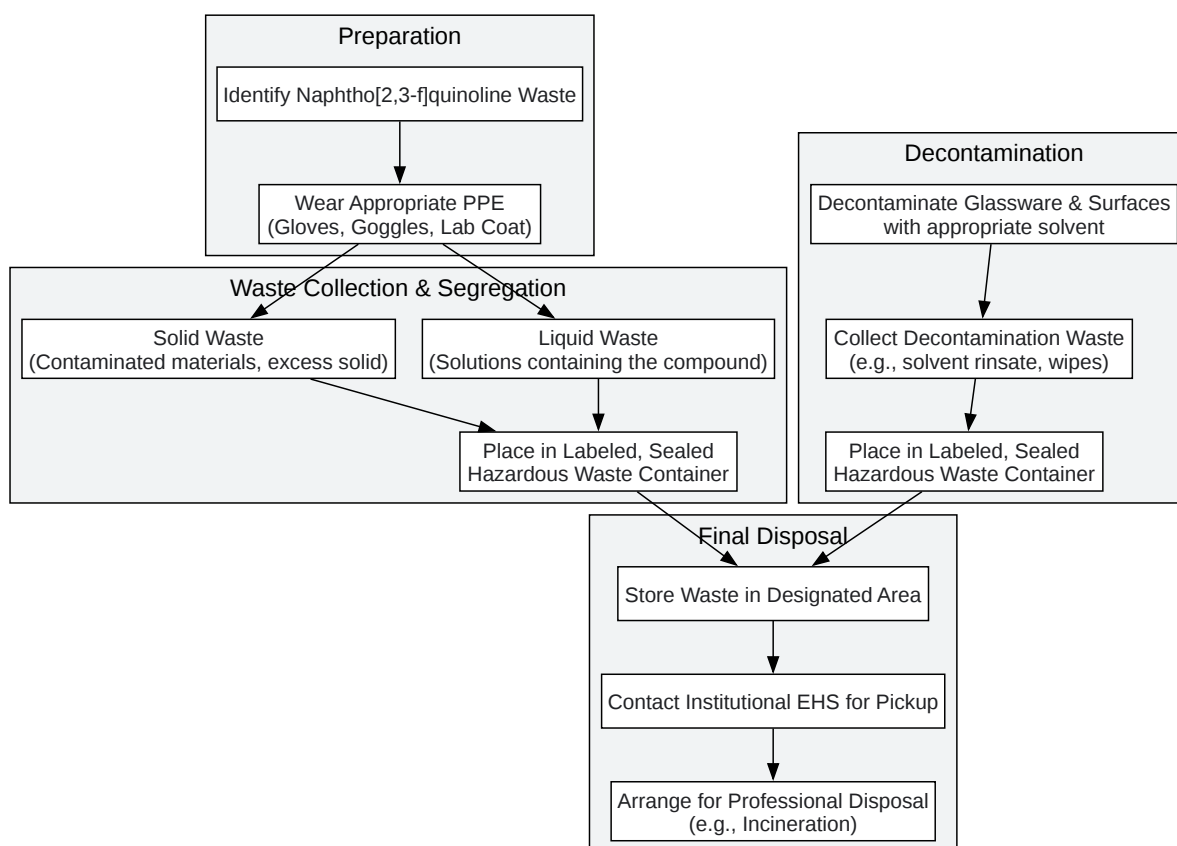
Preparation

Identify Naphtho[2,3-f]quinoline Waste

Wear Appropriate PPE
(Gloves, Goggles, Lab Coat)

Waste Collection & Segregation

Solid Waste
(Contaminated materials, excess solid)

Liquid Waste
(Solutions containing the compound)

Place in Labeled, Sealed
Hazardous Waste Container

Decontamination

Decontaminate Glassware & Surfaces
with appropriate solvent

Collect Decontamination Waste
(e.g., solvent rinsate, wipes)

Place in Labeled, Sealed
Hazardous Waste Container

Final Disposal

Store Waste in Designated Area

Contact Institutional EHS for Pickup

Arrange for Professional Disposal
(e.g., Incineration)